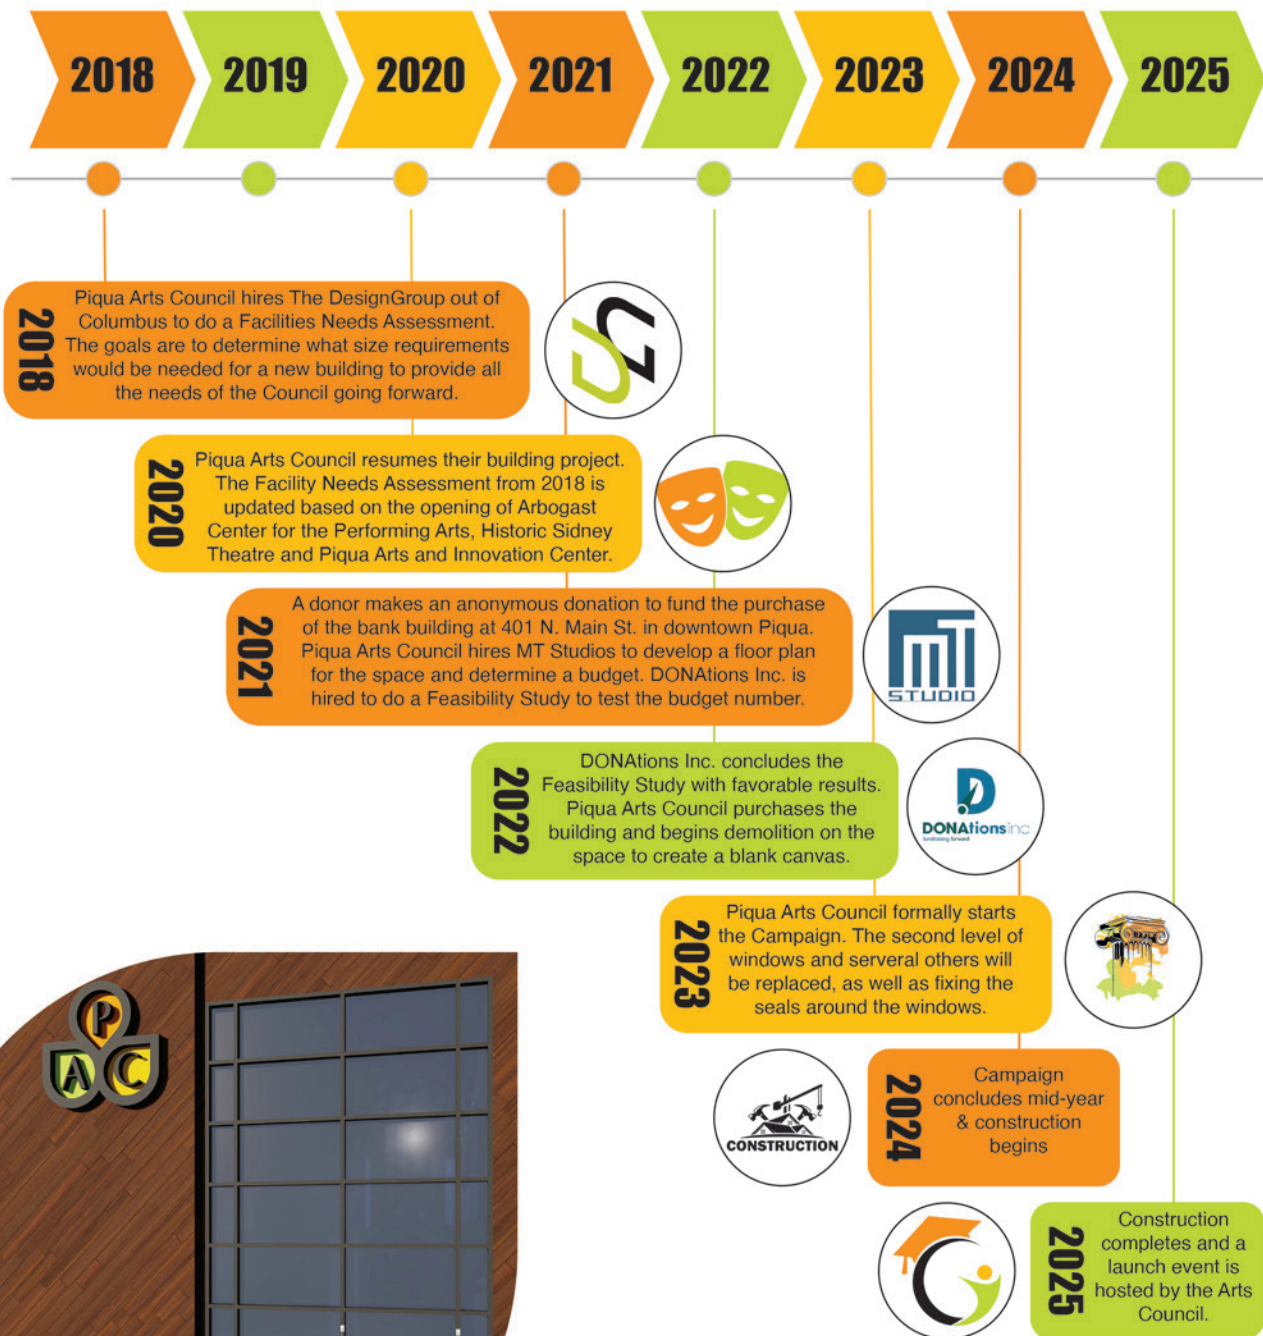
2018 2019 2020 2021 2022 2023 2024 2025

2018
Piqua Arts Council hires The DesignGroup out of Columbus to do a Facilities Needs Assessment. The goals are to determine what size requirements would be needed for a new building to provide all the needs of the Council going forward.

2020
Piqua Arts Council resumes their building project. The Facility Needs Assessment from 2018 is updated based on the opening of Arbogast Center for the Performing Arts, Historic Sidney Theatre and Piqua Arts and Innovation Center.

2021
A donor makes an anonymous donation to fund the purchase of the bank building at 401 N. Main St. in downtown Piqua. Piqua Arts Council hires MT Studios to develop a floor plan for the space and determine a budget. DONAtions Inc. is hired to do a Feasibility Study to test the budget number.

STUDIO

2022
DONAtions Inc. concludes the Feasibility Study with favorable results. Piqua Arts Council purchases the building and begins demolition on the space to create a blank canvas.

DONAtions inc

2023
Piqua Arts Council formally starts the Campaign. The second level of windows and serveral others will be replaced, as well as fixing the seals around the windows.

CONSTRUCTION

2024
Campaign concludes mid-year & construction begins

2025
Construction completes and a launch event is hosted by the Arts Council.

P A C